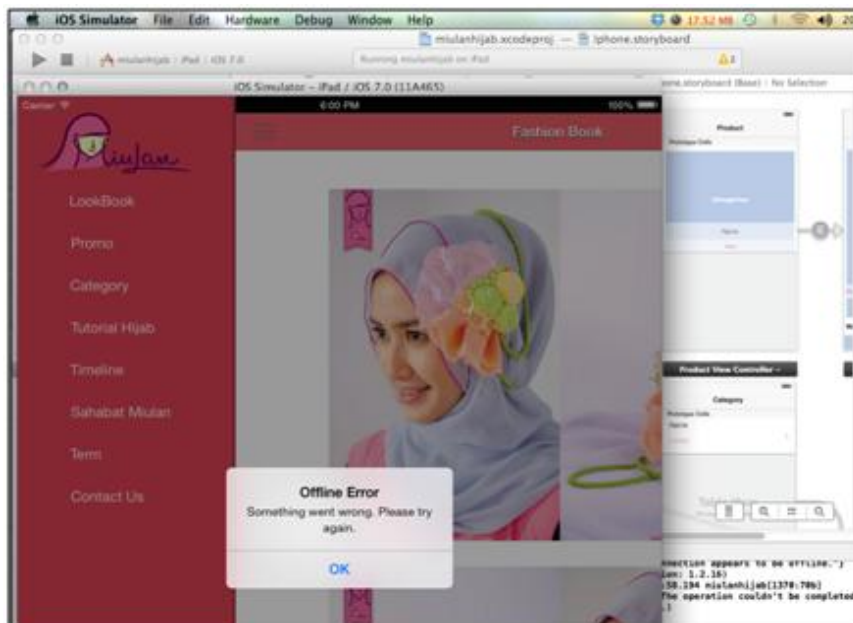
iOS Simulator File Edit Hardware Debug Window Help

17.52 MB

miulanhijab.xcodeproj — iphone.storyboard

miulanhijab › iPad › iOS 7.0

Running miulanhijab on iPad

⚠1

iOS Simulator – iPad / iOS 7.0 (11A465)

iphone.storyboard (Base) › No Selection

Carrier

6:00 PM

100%

Fashion Book

Miulan

LookBook

Promo

Category

Tutorial Hijab

Timeline

Sahabat Miulan

Term

Contact Us

Product

Prototype Cells

Product View Controller

Category

Prototype Cells

Name

Offline Error

Something went wrong. Please try again.

OK

nnection appears to be offline.")
ion: 1.2.16)
:58.194 miulanhijab[1370:70b]
The operation couldn't be completed
:)